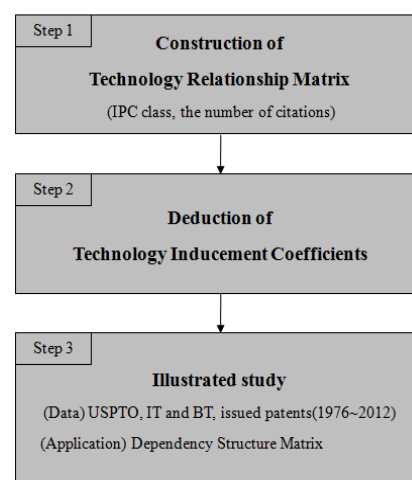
Step 1

Construction of

Technology Relationship Matrix

(IPC class, the number of citations)

Step 2

Deduction of

Technology Inducement Coefficients

Step 3

Illustrated study

(Data) USPTO, IT and BT, issued patents(1976~2012)

(Application) Dependency Structure Matrix